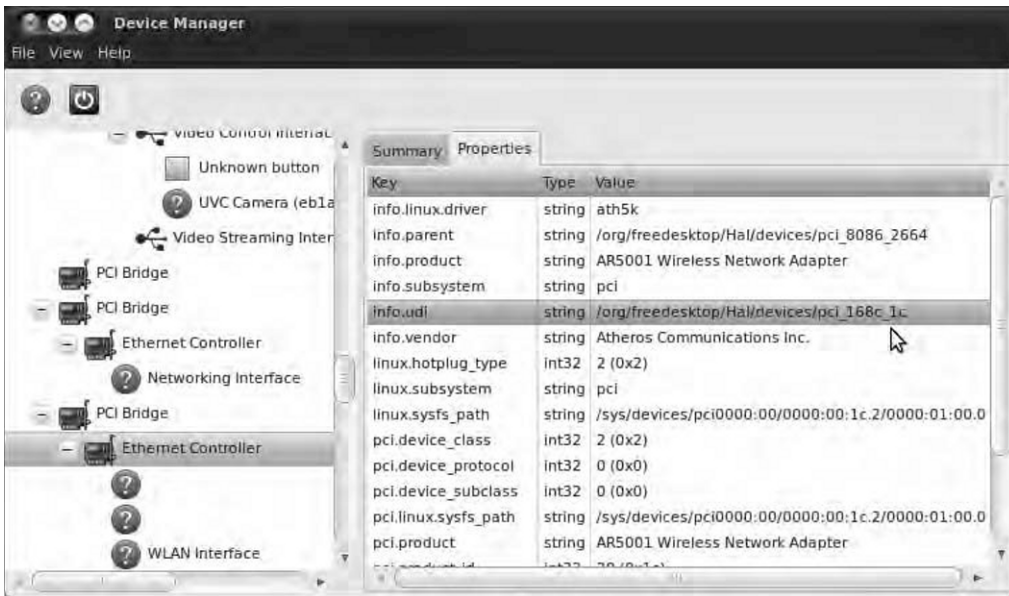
Device Manager

File View Help

Video Control Interfac

Unknown button

UVC Camera (eb1a

Video Streaming Inter

PCI Bridge

PCI Bridge

Ethernet Controller

Networking Interface

PCI Bridge

Ethernet Controller

WLAN Interface

Summary Properties

| Key | Type | Value |
|---|---|---|
| info.linux.driver | string | ath5k |
| info.parent | string | /org/freedesktop/Hal/devices/pci_8086_2664 |
| info.product | string | AR5001 Wireless Network Adapter |
| info.subsystem | string | pci |
| info.udi | string | /org/freedesktop/Hal/devices/pci_168c_1c |
| info.vendor | string | Atheros Communications Inc. |
| linux.hotplug_type | int32 | 2 (0x2) |
| linux.subsystem | string | pci |
| linux.sysfs_path | string | /sys/devices/pci0000:00/0000:00:1c.2/0000:01:00.0 |
| pci.device_class | int32 | 2 (0x2) |
| pci.device_protocol | int32 | 0 (0x0) |
| pci.device_subclass | int32 | 0 (0x0) |
| pci.linux.sysfs_path | string | /sys/devices/pci0000:00/0000:00:1c.2/0000:01:00.0 |
| pci.product | string | AR5001 Wireless Network Adapter |
| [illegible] | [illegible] | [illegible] |